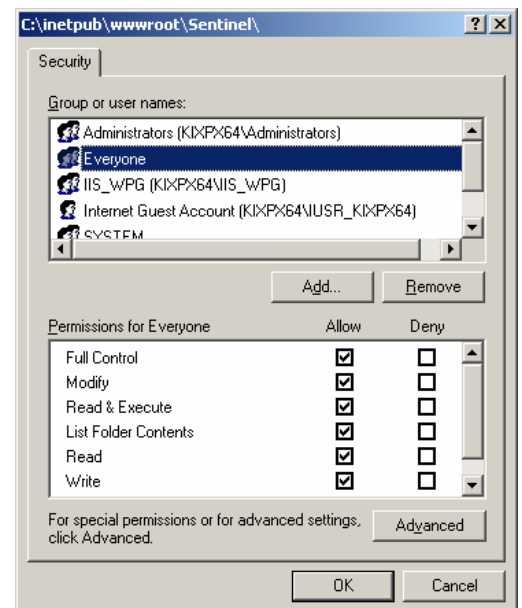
C:\inetpub\wwwroot\Sentinel\

?

Security

Group or user names:

Administrators (KIXPX64\Administrators)
Everyone
IIS_WPG (KIXPX64\IIS_WPG)
Internet Guest Account (KIXPX64\IUSR_KIXPX64)
SYSTEM

Add...
Remove

Permissions for Everyone

| | Allow | Deny |
|---|---|---|
| Full Control | ☑ | ☐ |
| Modify | ☑ | ☐ |
| Read & Execute | ☑ | ☐ |
| List Folder Contents | ☑ | ☐ |
| Read | ☑ | ☐ |
| Write | ☑ | ☐ |

For special permissions or for advanced settings, click Advanced.

Advanced

OK
Cancel